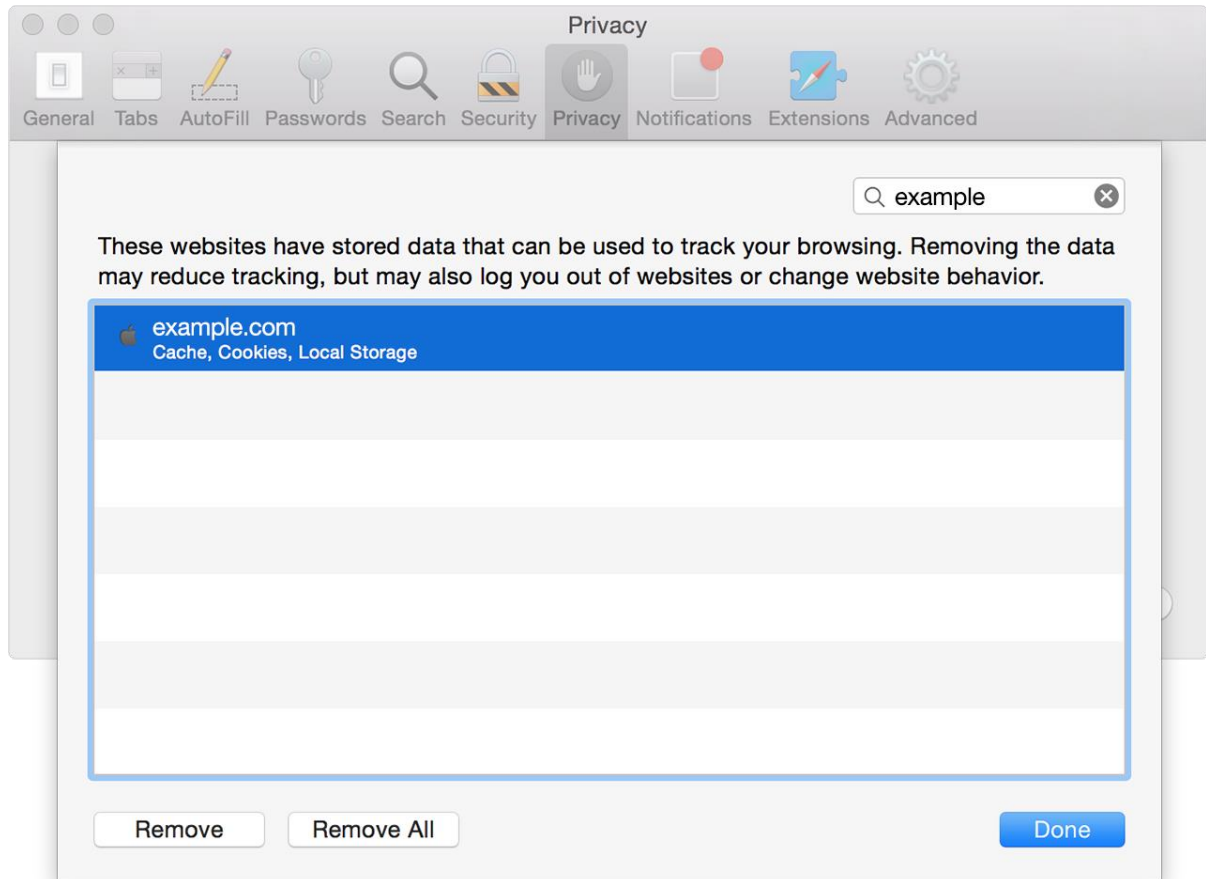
Privacy

General Tabs AutoFill Passwords Search Security Privacy Notifications Extensions Advanced

example

These websites have stored data that can be used to track your browsing. Removing the data may reduce tracking, but may also log you out of websites or change website behavior.

example.com
Cache, Cookies, Local Storage

Remove Remove All Done